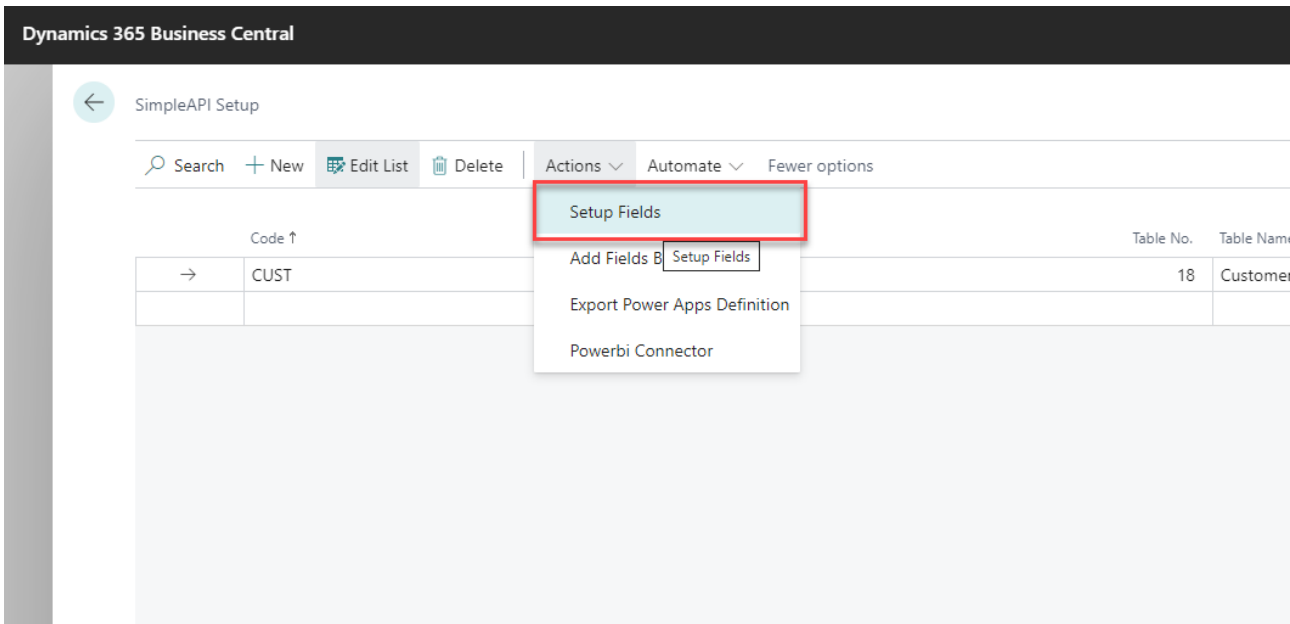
Dynamics 365 Business Central

SimpleAPI Setup

Search + New Edit List Delete Actions Automate Fewer options

Setup Fields
Add Fields B Setup Fields
Export Power Apps Definition
Powerbi Connector

| | Code ↑ | Table No. | Table Name |
|---|---|---|---|
| → | CUST | 18 | Customer |
| | | | |